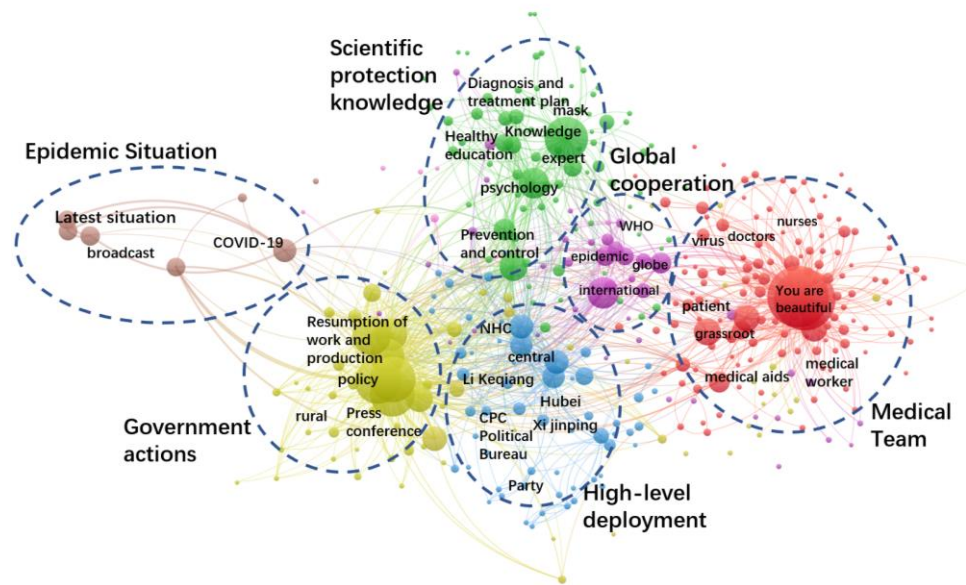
Scientific protection knowledge

Diagnosis and treatment plan

mask

Knowledge

Healthy education

expert

psychology

Global cooperation

Epidemic Situation

Latest situation

broadcast

COVID-19

WHO

Prevention and control

epidemic

globe

international

virus

doctors

nurses

You are beautiful

patient

grassroot

medical worker

medical aids

Resumption of work and production

policy

NHC

central

Li Keqiang

Hubei

CPC Political Bureau

Xi jinping

Party

rural

Press conference

Government actions

High-level deployment

Medical Team